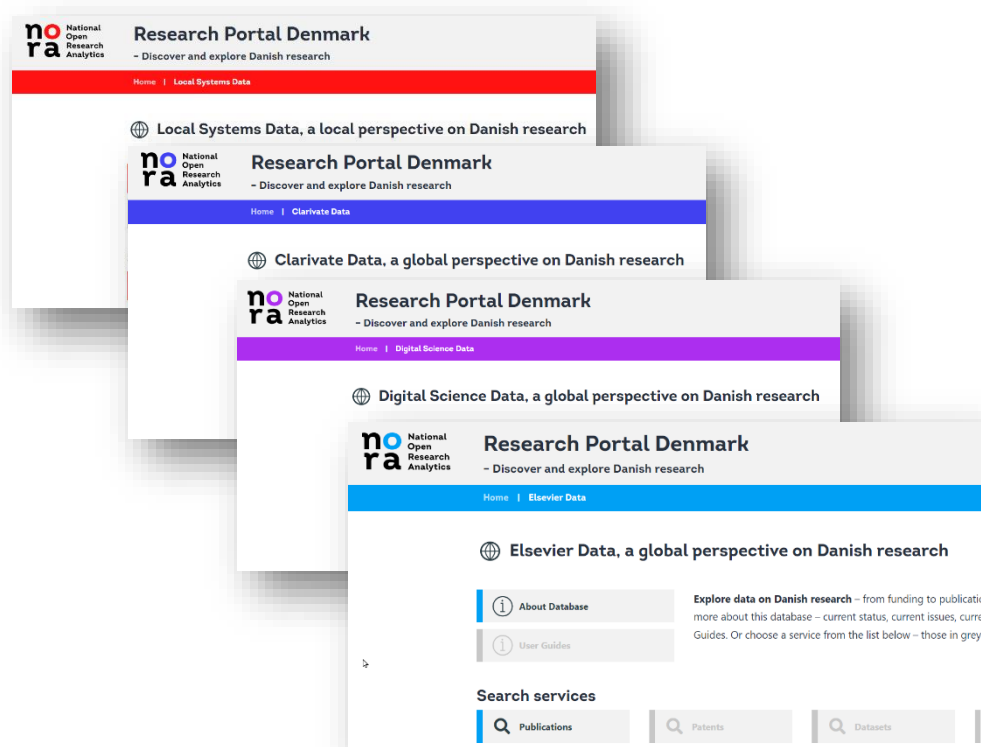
nora National Open Research Analytics

Research Portal Denmark
– Discover and explore Danish research

Home | Local Systems Data

Local Systems Data, a local perspective on Danish research

nora National Open Research Analytics

Research Portal Denmark
– Discover and explore Danish research

Home | Clarivate Data

Clarivate Data, a global perspective on Danish research

nora National Open Research Analytics

Research Portal Denmark
– Discover and explore Danish research

Home | Digital Science Data

Digital Science Data, a global perspective on Danish research

nora National Open Research Analytics

Research Portal Denmark
– Discover and explore Danish research

Home | Elsevier Data

Elsevier Data, a global perspective on Danish research

About Database

User Guides

Explore data on Danish research – from funding to publicatio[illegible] more about this database – current status, current issues, curr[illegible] Guides. Or choose a service from the list below – those in grey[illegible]

Search services

Publications

Patents

Datasets